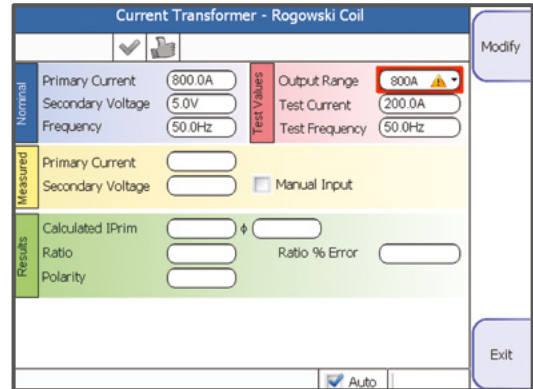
Current Transformer - Rogowski Coil

Modify

Nominal
Primary Current 800.0A
Secondary Voltage 5.0V
Frequency 50.0Hz

Test Values
Output Range 800A
Test Current 200.0A
Test Frequency 50.0Hz

Measured
Primary Current
Secondary Voltage
Manual Input

Results
Calculated IPrim
ϕ
Ratio
Ratio % Error
Polarity

Exit

Auto